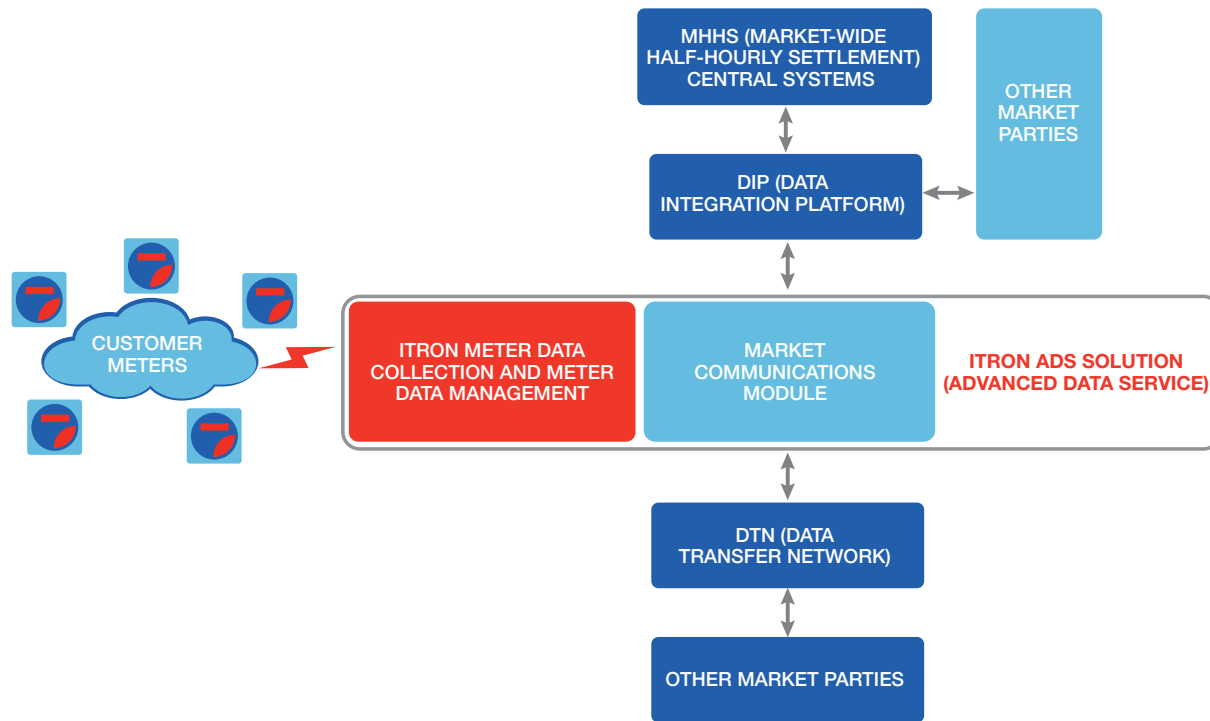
MHHS (MARKET-WIDE HALF-HOURLY SETTLEMENT) CENTRAL SYSTEMS

OTHER MARKET PARTIES

DIP (DATA INTEGRATION PLATFORM)

CUSTOMER METERS

ITRON METER DATA COLLECTION AND METER DATA MANAGEMENT

MARKET COMMUNICATIONS MODULE

ITRON ADS SOLUTION (ADVANCED DATA SERVICE)

DTN (DATA TRANSFER NETWORK)

OTHER MARKET PARTIES